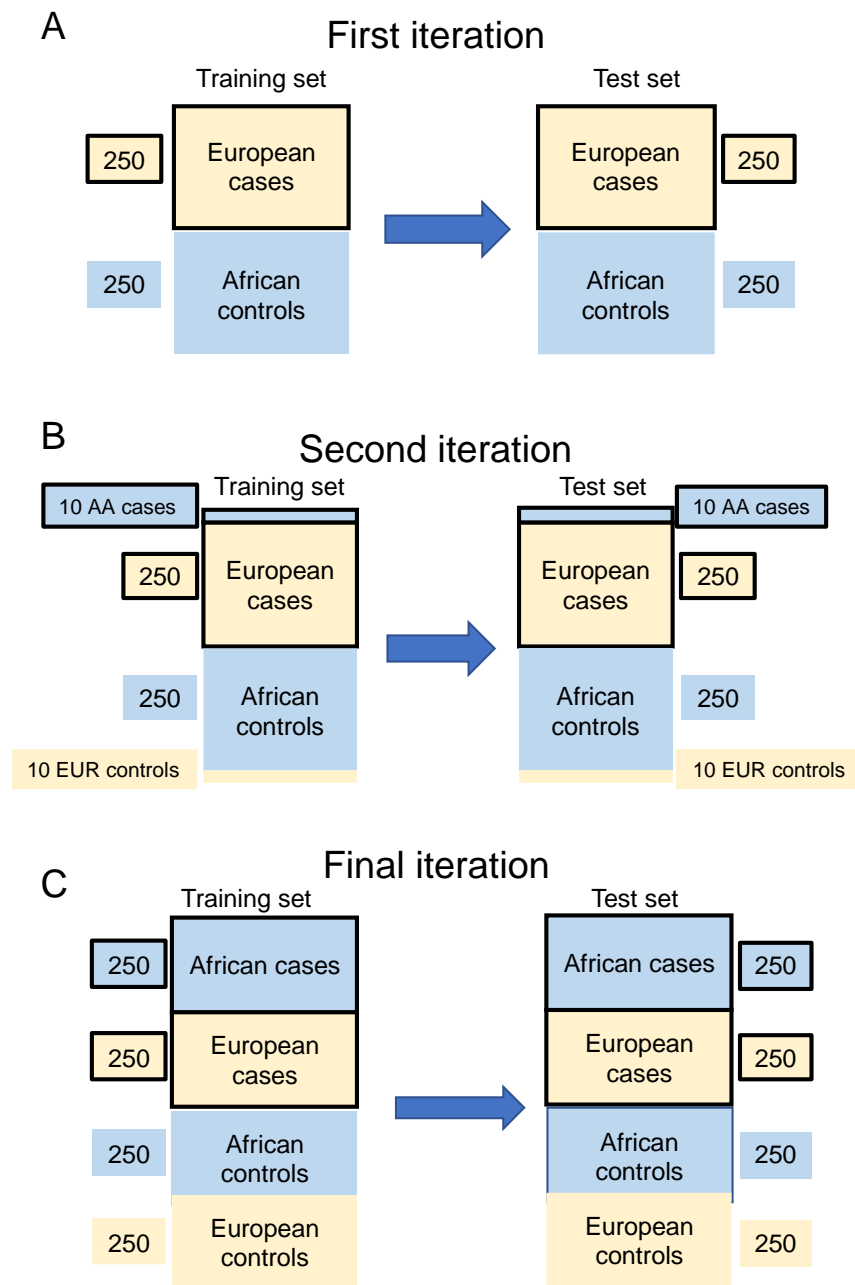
A

First iteration

Training set

250

European cases

250

African controls

Test set

European cases

250

African controls

250

B

Second iteration

10 AA cases

Training set

250

European cases

250

African controls

10 EUR controls

Test set

10 AA cases

European cases

250

African controls

250

10 EUR controls

C

Final iteration

Training set

250

African cases

250

European cases

250

African controls

250

European controls

Test set

African cases

250

European cases

250

African controls

250

European controls

250